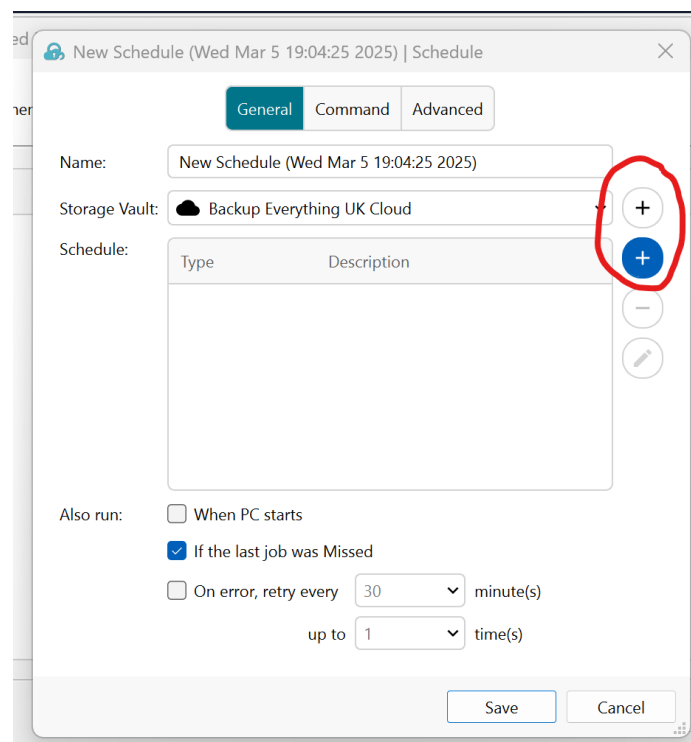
ed

her

New Schedule (Wed Mar 5 19:04:25 2025) | Schedule

General Command Advanced

Name: New Schedule (Wed Mar 5 19:04:25 2025)

Storage Vault: Backup Everything UK Cloud

Schedule:

| Type | Description |
|---|---|

Also run: When PC starts

If the last job was Missed

On error, retry every 30 minute(s)

up to 1 time(s)

Save Cancel